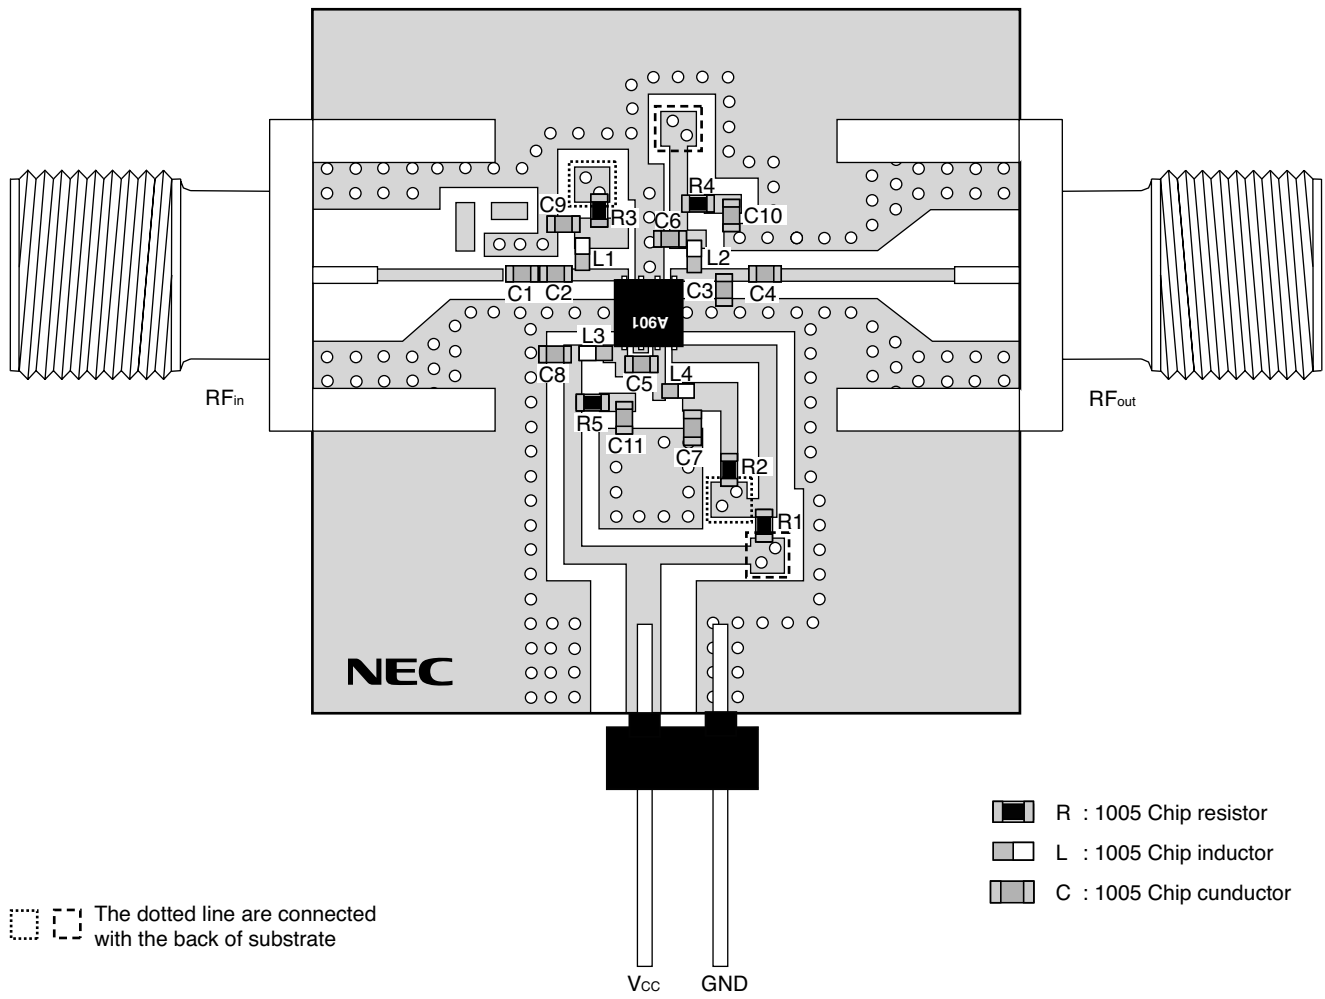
R4
C9
R3
C6
C10
L1
L2
C1
C2
C3
C4
A901
L3
C8
C5
L4
RF$_{in}$
RF$_{out}$
R5
C11
C7
R2
R1
NEC

R : 1005 Chip resistor
L : 1005 Chip inductor
C : 1005 Chip cunductor

The dotted line are connected with the back of substrate

V$_{CC}$
GND